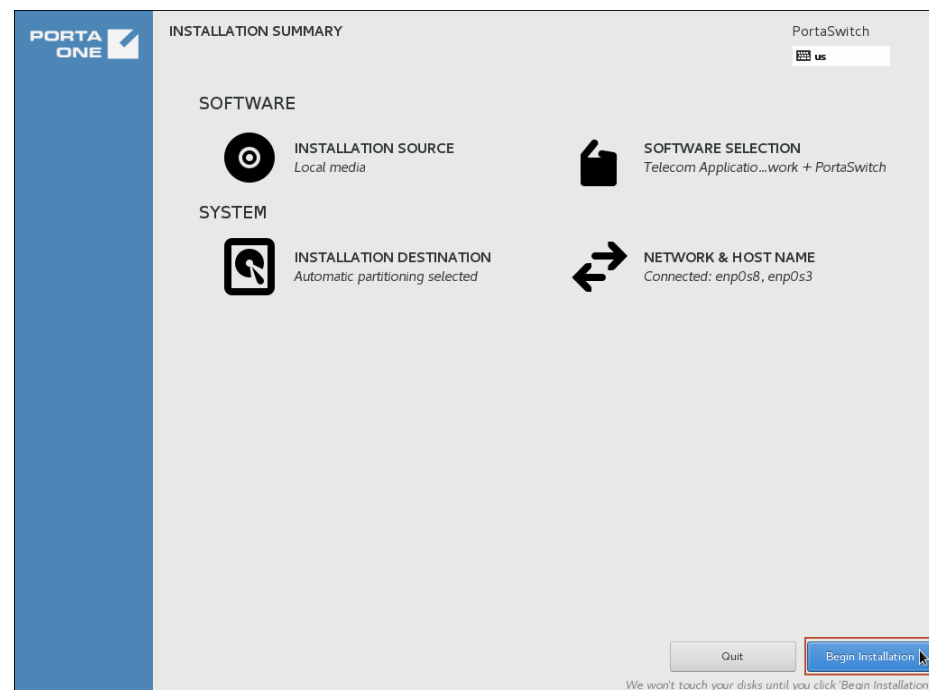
PORTA ONE

INSTALLATION SUMMARY

PortaSwitch

us

SOFTWARE

INSTALLATION SOURCE
Local media

SOFTWARE SELECTION
Telecom Applicatio...work + PortaSwitch

SYSTEM

INSTALLATION DESTINATION
Automatic partitioning selected

NETWORK & HOST NAME
Connected: enp0s8, enp0s3

Quit

Begin Installation

We won't touch your disks until you click 'Begin Installation